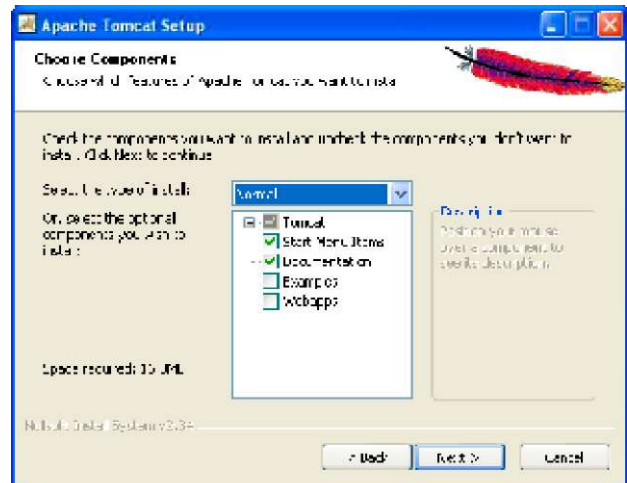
Apache Tomcat Setup

Choose Components

Choose which features of Apache Tomcat you want to install.

Check the components you want to install and uncheck the components you don't want to install. Click Next to continue.

Select the type of install: Normal

Or, select the optional components you wish to install:

Tomcat
Start Menu Items
Documentation
Examples
Webapps

Description
Position your mouse over a component to see its description.

Space required: 10.0MB

Nullsoft Install System v2.34

< Back
Next >
Cancel